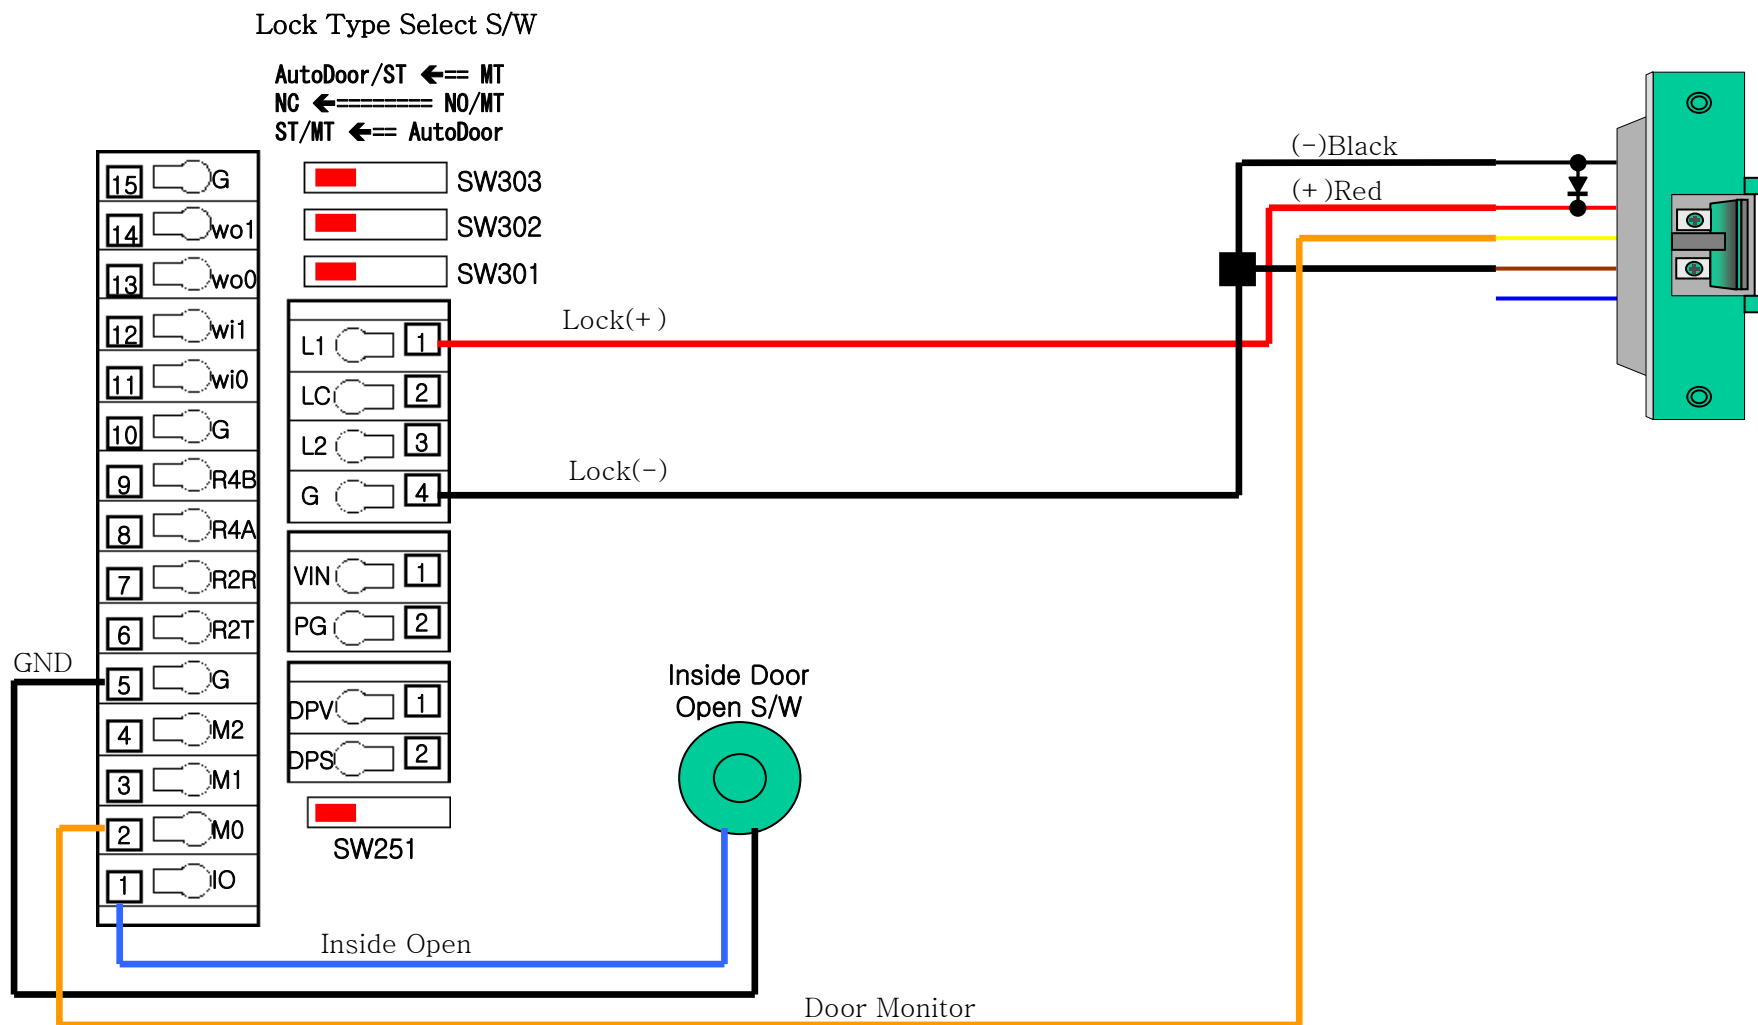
Lock Type Select S/W

AutoDoor/ST ⟸= MT
NC ⟸======= NO/MT
ST/MT ⟸= AutoDoor

SW303
SW302
SW301

15 G
14 wo1
13 wo0
12 wi1
11 wi0
10 G
9 R4B
8 R4A
7 R2R
6 R2T
5 G
4 M2
3 M1
2 M0
1 IO

L1 1
LC 2
L2 3
G 4

VIN 1
PG 2

DPV 1
DPS 2

SW251

GND

Lock(+)

Lock(−)

(−)Black
(+)Red

Inside Door Open S/W

Inside Open

Door Monitor